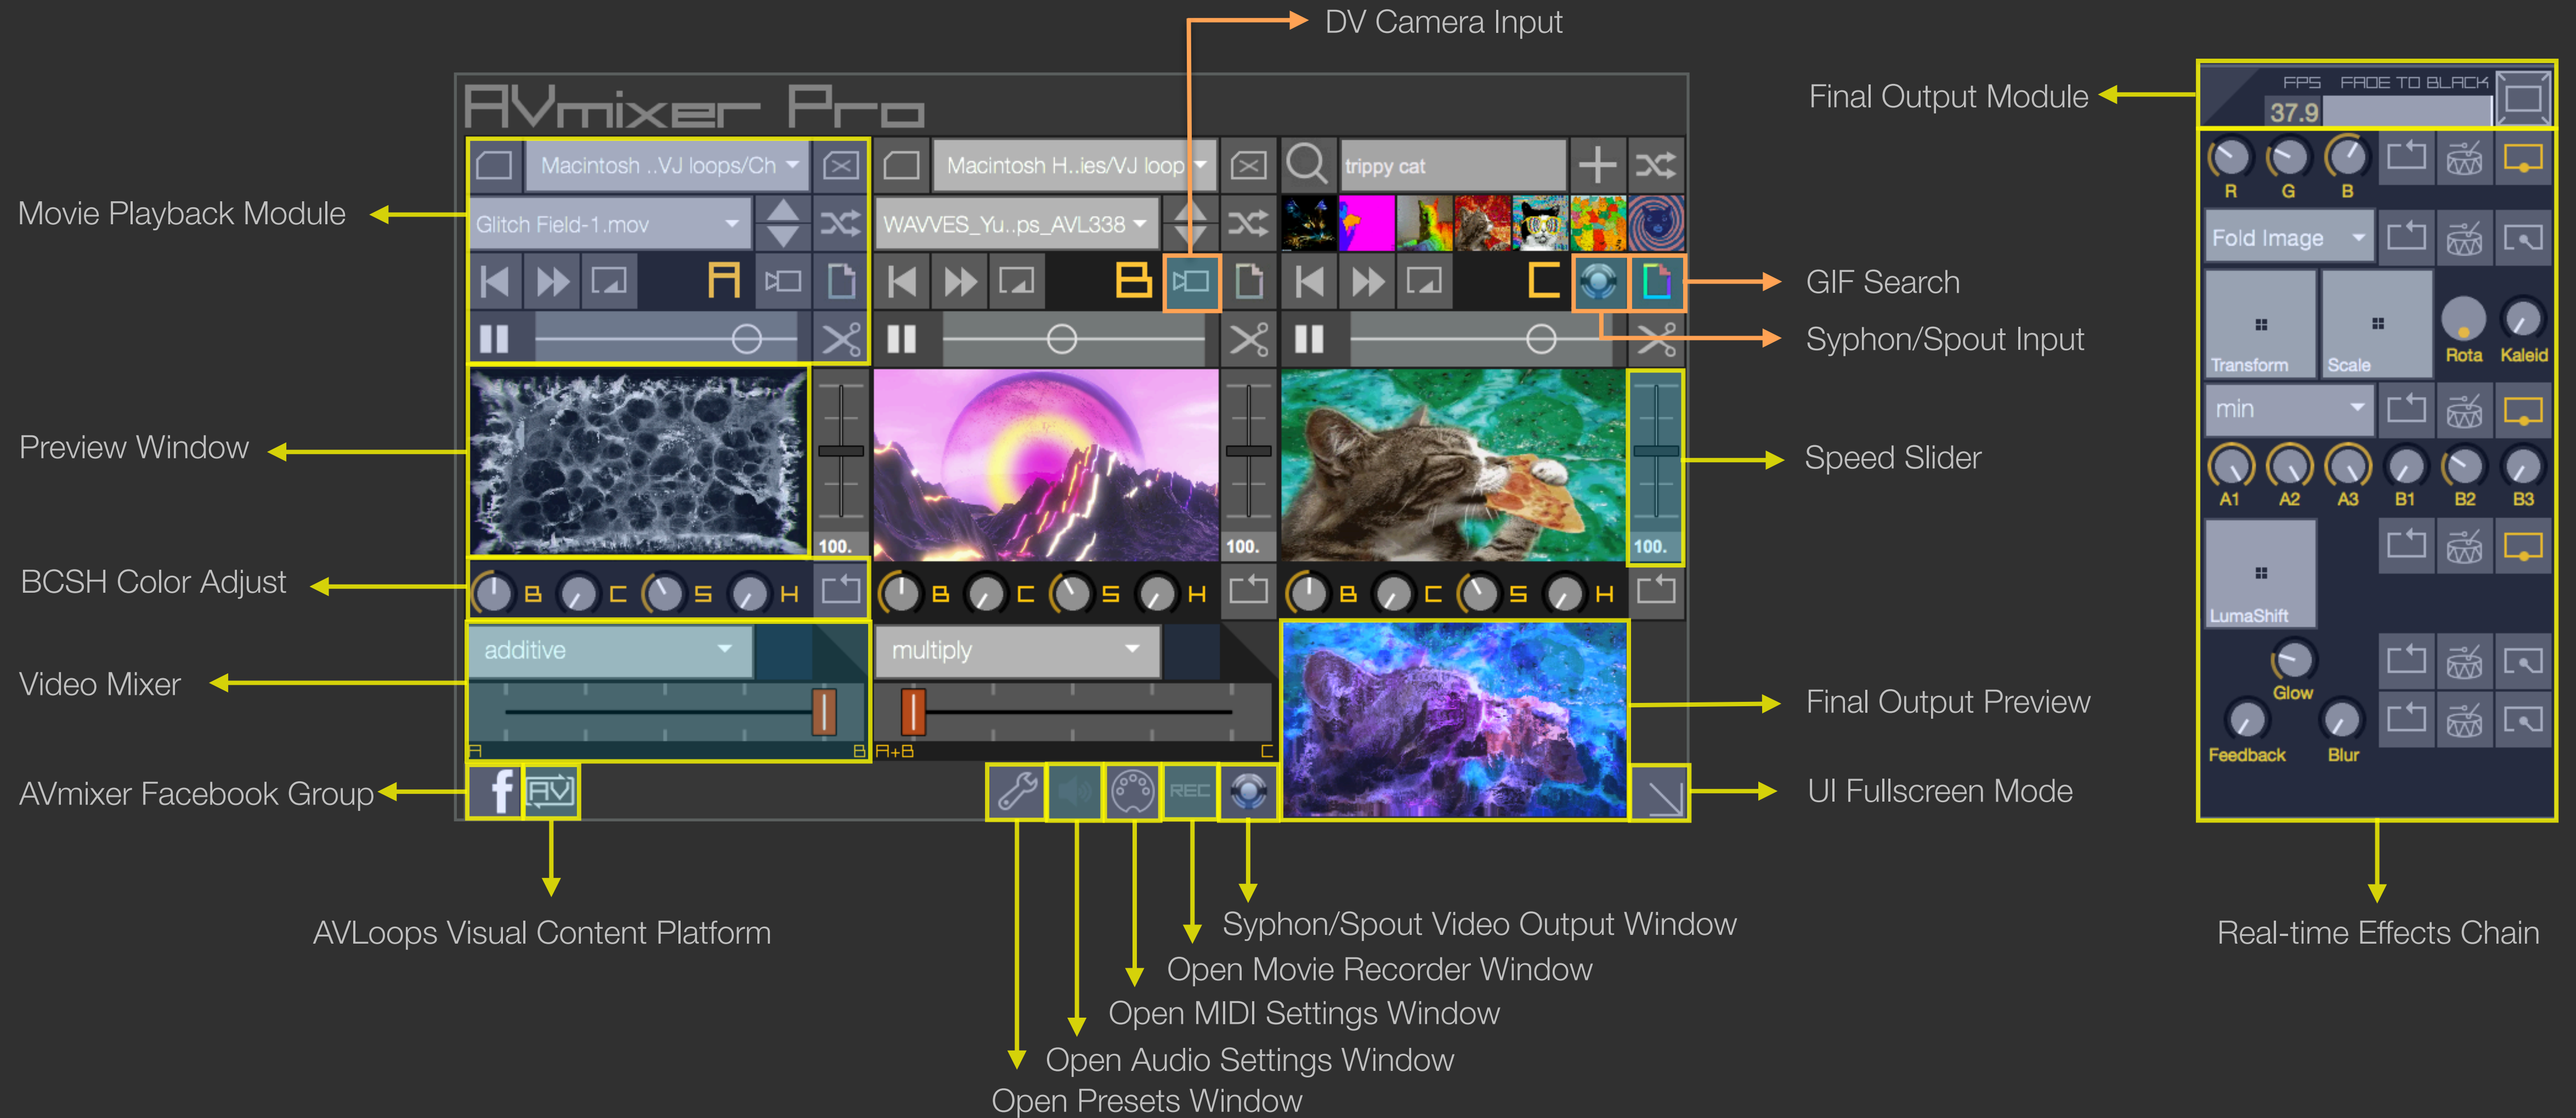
DV Camera Input

AVmixer Pro

Final Output Module

FPS FADE TO BLACK
37.9

Movie Playback Module

Macintosh ..VJ loops/Ch
Glitch Field-1.mov
A

Macintosh H..ies/VJ loop
WAVVES_Yu..ps_AVL338
B

trippy cat
C

R G B
Fold Image
Transform Scale Rota Kaleid
min
A1 A2 A3 B1 B2 B3
LumaShift
Glow
Feedback Blur

GIF Search

Syphon/Spout Input

Preview Window

100. 100. 100.

Speed Slider

BCSH Color Adjust

B C S H B C S H B C S H

Video Mixer

additive
multiply
A B A+B C

Final Output Preview

AVmixer Facebook Group

REC

UI Fullscreen Mode

AVLoops Visual Content Platform

Syphon/Spout Video Output Window

Open Movie Recorder Window

Open MIDI Settings Window

Open Audio Settings Window

Open Presets Window

Real-time Effects Chain